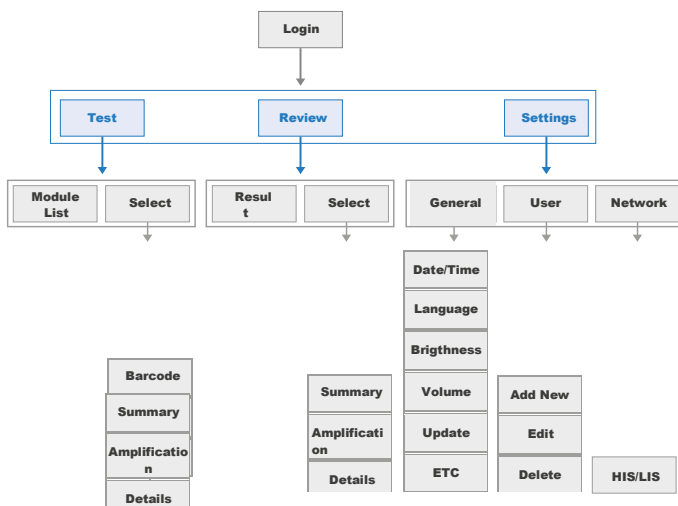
Login

Test
Review
Settings

Module List
Select

Resul t
Select

General
User
Network

Date/Time
Language
Brigthness
Volume
Update
ETC

Barcode
Summary
Amplification
Details

Summary
Amplification
Details

Add New
Edit
Delete

HIS/LIS